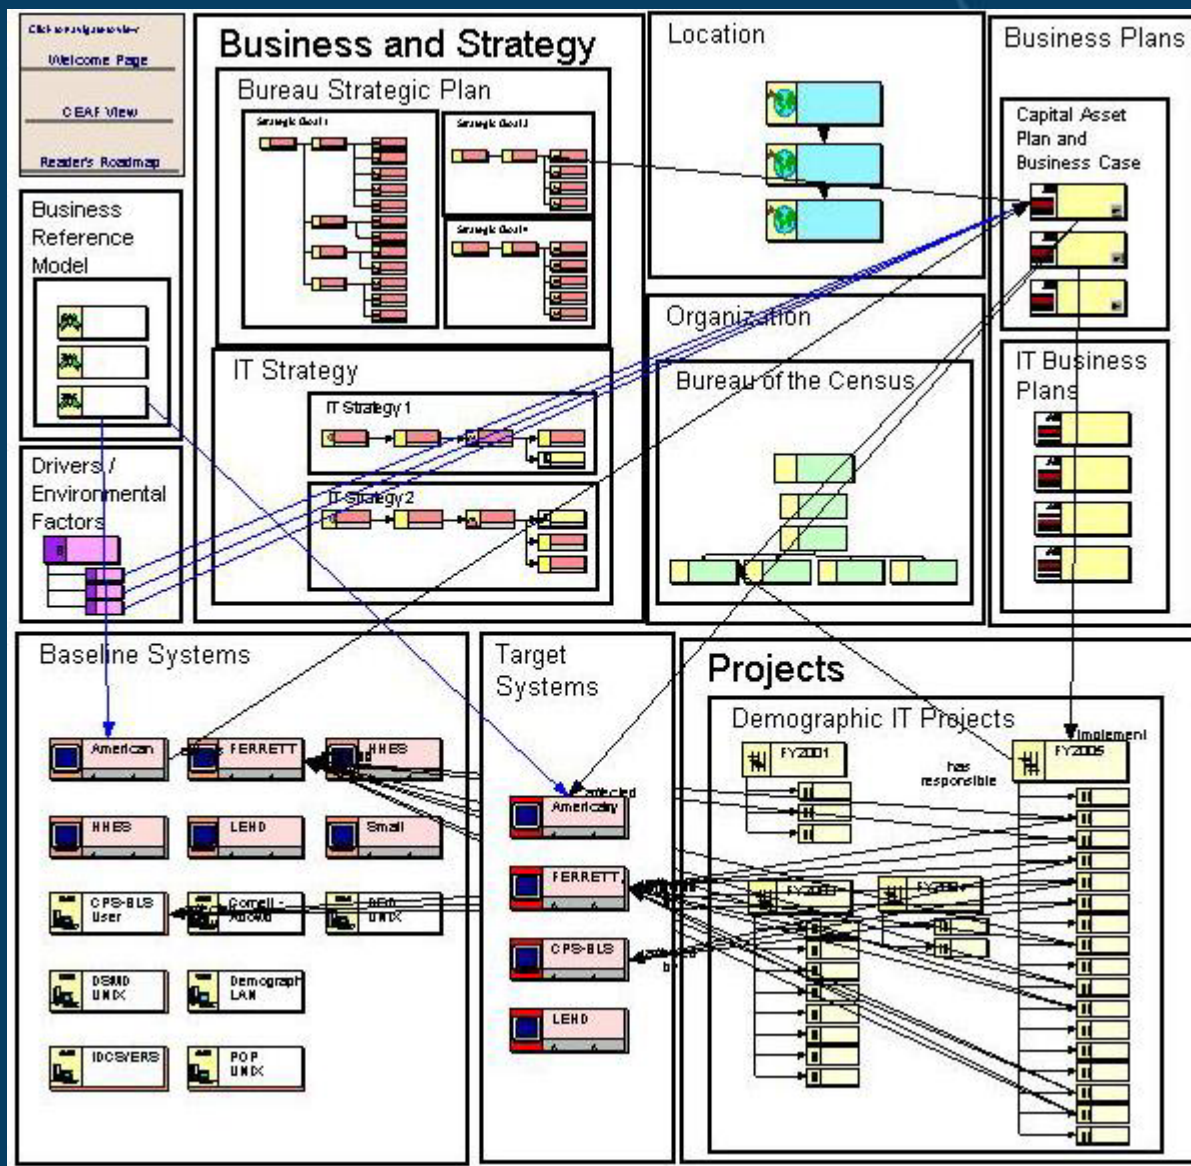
Click on a sign to go to
Welcome Page
CEAF View
Reader's Roadmap

Business Reference Model

Drivers / Environmental Factors

Business and Strategy

Bureau Strategic Plan

Strategic Goal 1
Strategic Goal 3
Strategic Goal 4

IT Strategy

IT Strategy 1

IT Strategy 2

Location

Organization

Bureau of the Census

Business Plans

Capital Asset Plan and Business Case

IT Business Plans

Baseline Systems

American
FERRETT
HHES
HHES
LEHD
Small
CPS-BLS User
Cornell - Abowd
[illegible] UNIX
DSMD UNIX
Demograph LAN
IDCS/ERS
POP UNIX

Target Systems

affected
Americany
FERRETT
CPS-BLS
LEHD

Projects

Demographic IT Projects

FY2001
has responsible
implement
FY2005
FY2002
FY2004